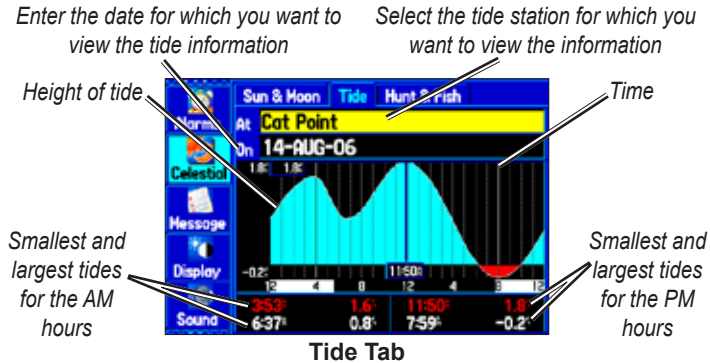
Enter the date for which you want to view the tide information

Select the tide station for which you want to view the information

Height of tide

Time

Sun & Moon Tide Hunt & Fish

At Cat Point

On 14-AUG-06

1.8ft 1.8ft

Normal

Celestial

Message

Display

Sound

-0.2ft

12 4 8 12 4 8 12

11:50a

Smallest and largest tides for the AM hours

3:53a 1.6ft 11:50a 1.8ft

6:37a 0.8ft 7:59p -0.2ft

Smallest and largest tides for the PM hours

Tide Tab